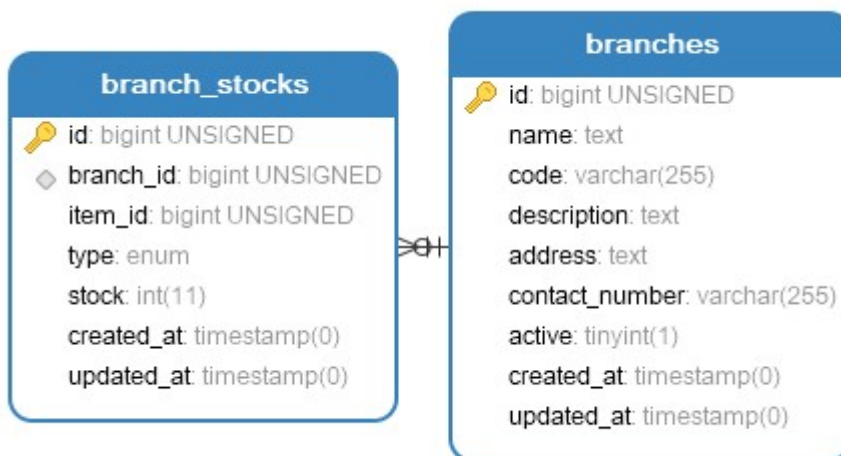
branch_stocks

id: bigint UNSIGNED
branch_id: bigint UNSIGNED
item_id: bigint UNSIGNED
type: enum
stock: int(11)
created_at: timestamp(0)
updated_at: timestamp(0)

branches

id: bigint UNSIGNED
name: text
code: varchar(255)
description: text
address: text
contact_number: varchar(255)
active: tinyint(1)
created_at: timestamp(0)
updated_at: timestamp(0)